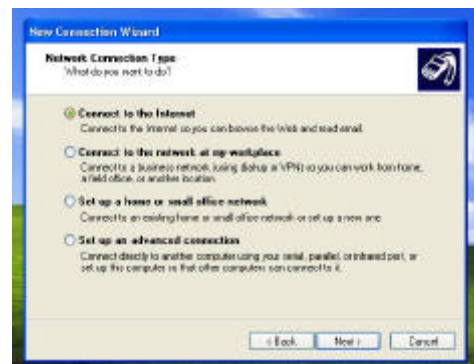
New Connection Wizard

Network Connection Type
What do you want to do?

Connect to the Internet
Connect to the Internet so you can browse the Web and read email.

Connect to the network at my workplace
Connect to a business network (using dial-up or VPN) so you can work from home, a field office, or another location.

Set up a home or small office network
Connect to an existing home or small office network or set up a new one.

Set up an advanced connection
Connect directly to another computer using your serial, parallel, or infrared port, or set up this computer so that other computers can connect to it.

< Back Next > Cancel